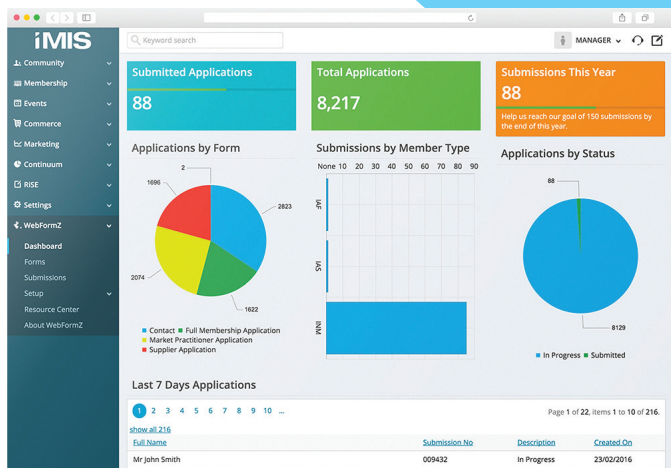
iMIS

Keyword search

MANAGER

Community
Membership
Events
Commerce
Marketing
Continuum
RISE
Settings
WebFormZ
Dashboard
Forms
Submissions
Setup
Resource Center
About WebFormZ

Submitted Applications
88

Total Applications
8,217

Submissions This Year
88
Help us reach our goal of 150 submissions by the end of this year.

Applications by Form
2
1696
2823
2074
1622
Contact
Full Membership Application
Market Practitioner Application
Supplier Application

Submissions by Member Type
None 10 20 30 40 50 60 70 80 90
IAF
IAS
INM

Applications by Status
88
8129
In Progress
Submitted

Last 7 Days Applications

1 2 3 4 5 6 7 8 9 10 ...

Page 1 of 22, items 1 to 10 of 216.

show all 216

| Full Name | Submission No | Description | Created On |
|---|---|---|---|
| Mr John Smith | 009432 | In Progress | 23/02/2016 |